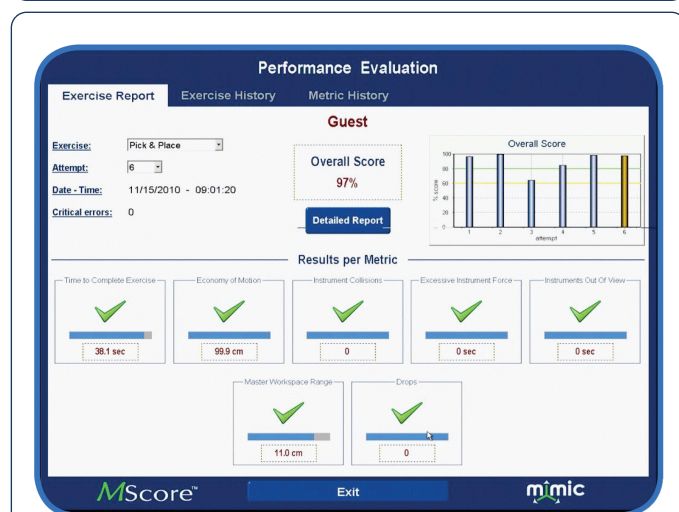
Performance Evaluation

Exercise Report | Exercise History | Metric History

Guest

Exercise: Pick & Place

Attempt: 6

Date - Time: 11/15/2010 - 09:01:20

Critical errors: 0

Overall Score

97%

Detailed Report

Overall Score

100
80
60
40
20
0

% score

1 2 3 4 5 6

attempt

Results per Metric

Time to Complete Exercise
38.1 sec

Economy of Motion
99.9 cm

Instrument Collisions
0

Excessive Instrument Force
0 sec

Instruments Out Of View
0 sec

Master Workspace Range
11.0 cm

Drops
0

MScore™

Exit

mimic